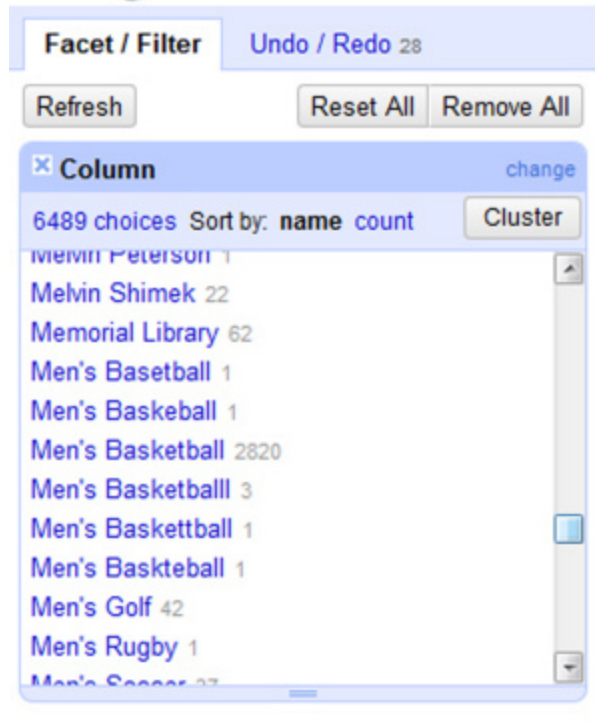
Facet / Filter Undo / Redo 28

Refresh Reset All Remove All

× Column change

6489 choices Sort by: name count Cluster

Melvin Peterson 1
Melvin Shimek 22
Memorial Library 62
Men's Basetball 1
Men's Baskeball 1
Men's Basketball 2820
Men's Basketballl 3
Men's Baskettball 1
Men's Baskteball 1
Men's Golf 42
Men's Rugby 1
Men's Soccer 37